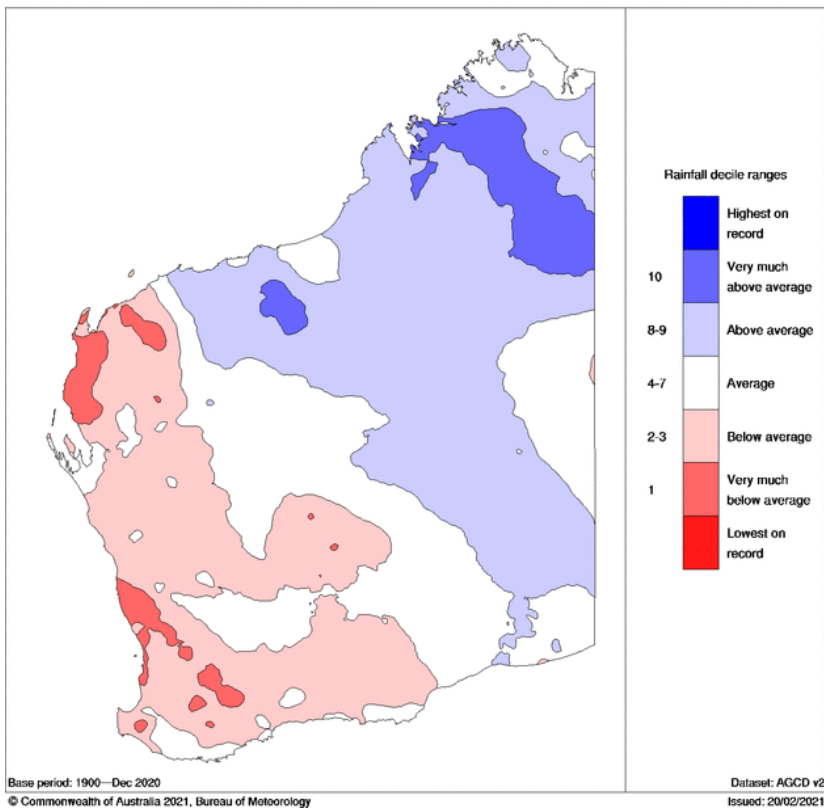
Rainfall decile ranges

Highest on record

10 Very much above average

8-9 Above average

4-7 Average

2-3 Below average

1 Very much below average

Lowest on record

Base period: 1900—Dec 2020

Dataset: AGCD v2

© Commonwealth of Australia 2021, Bureau of Meteorology

Issued: 20/02/2021